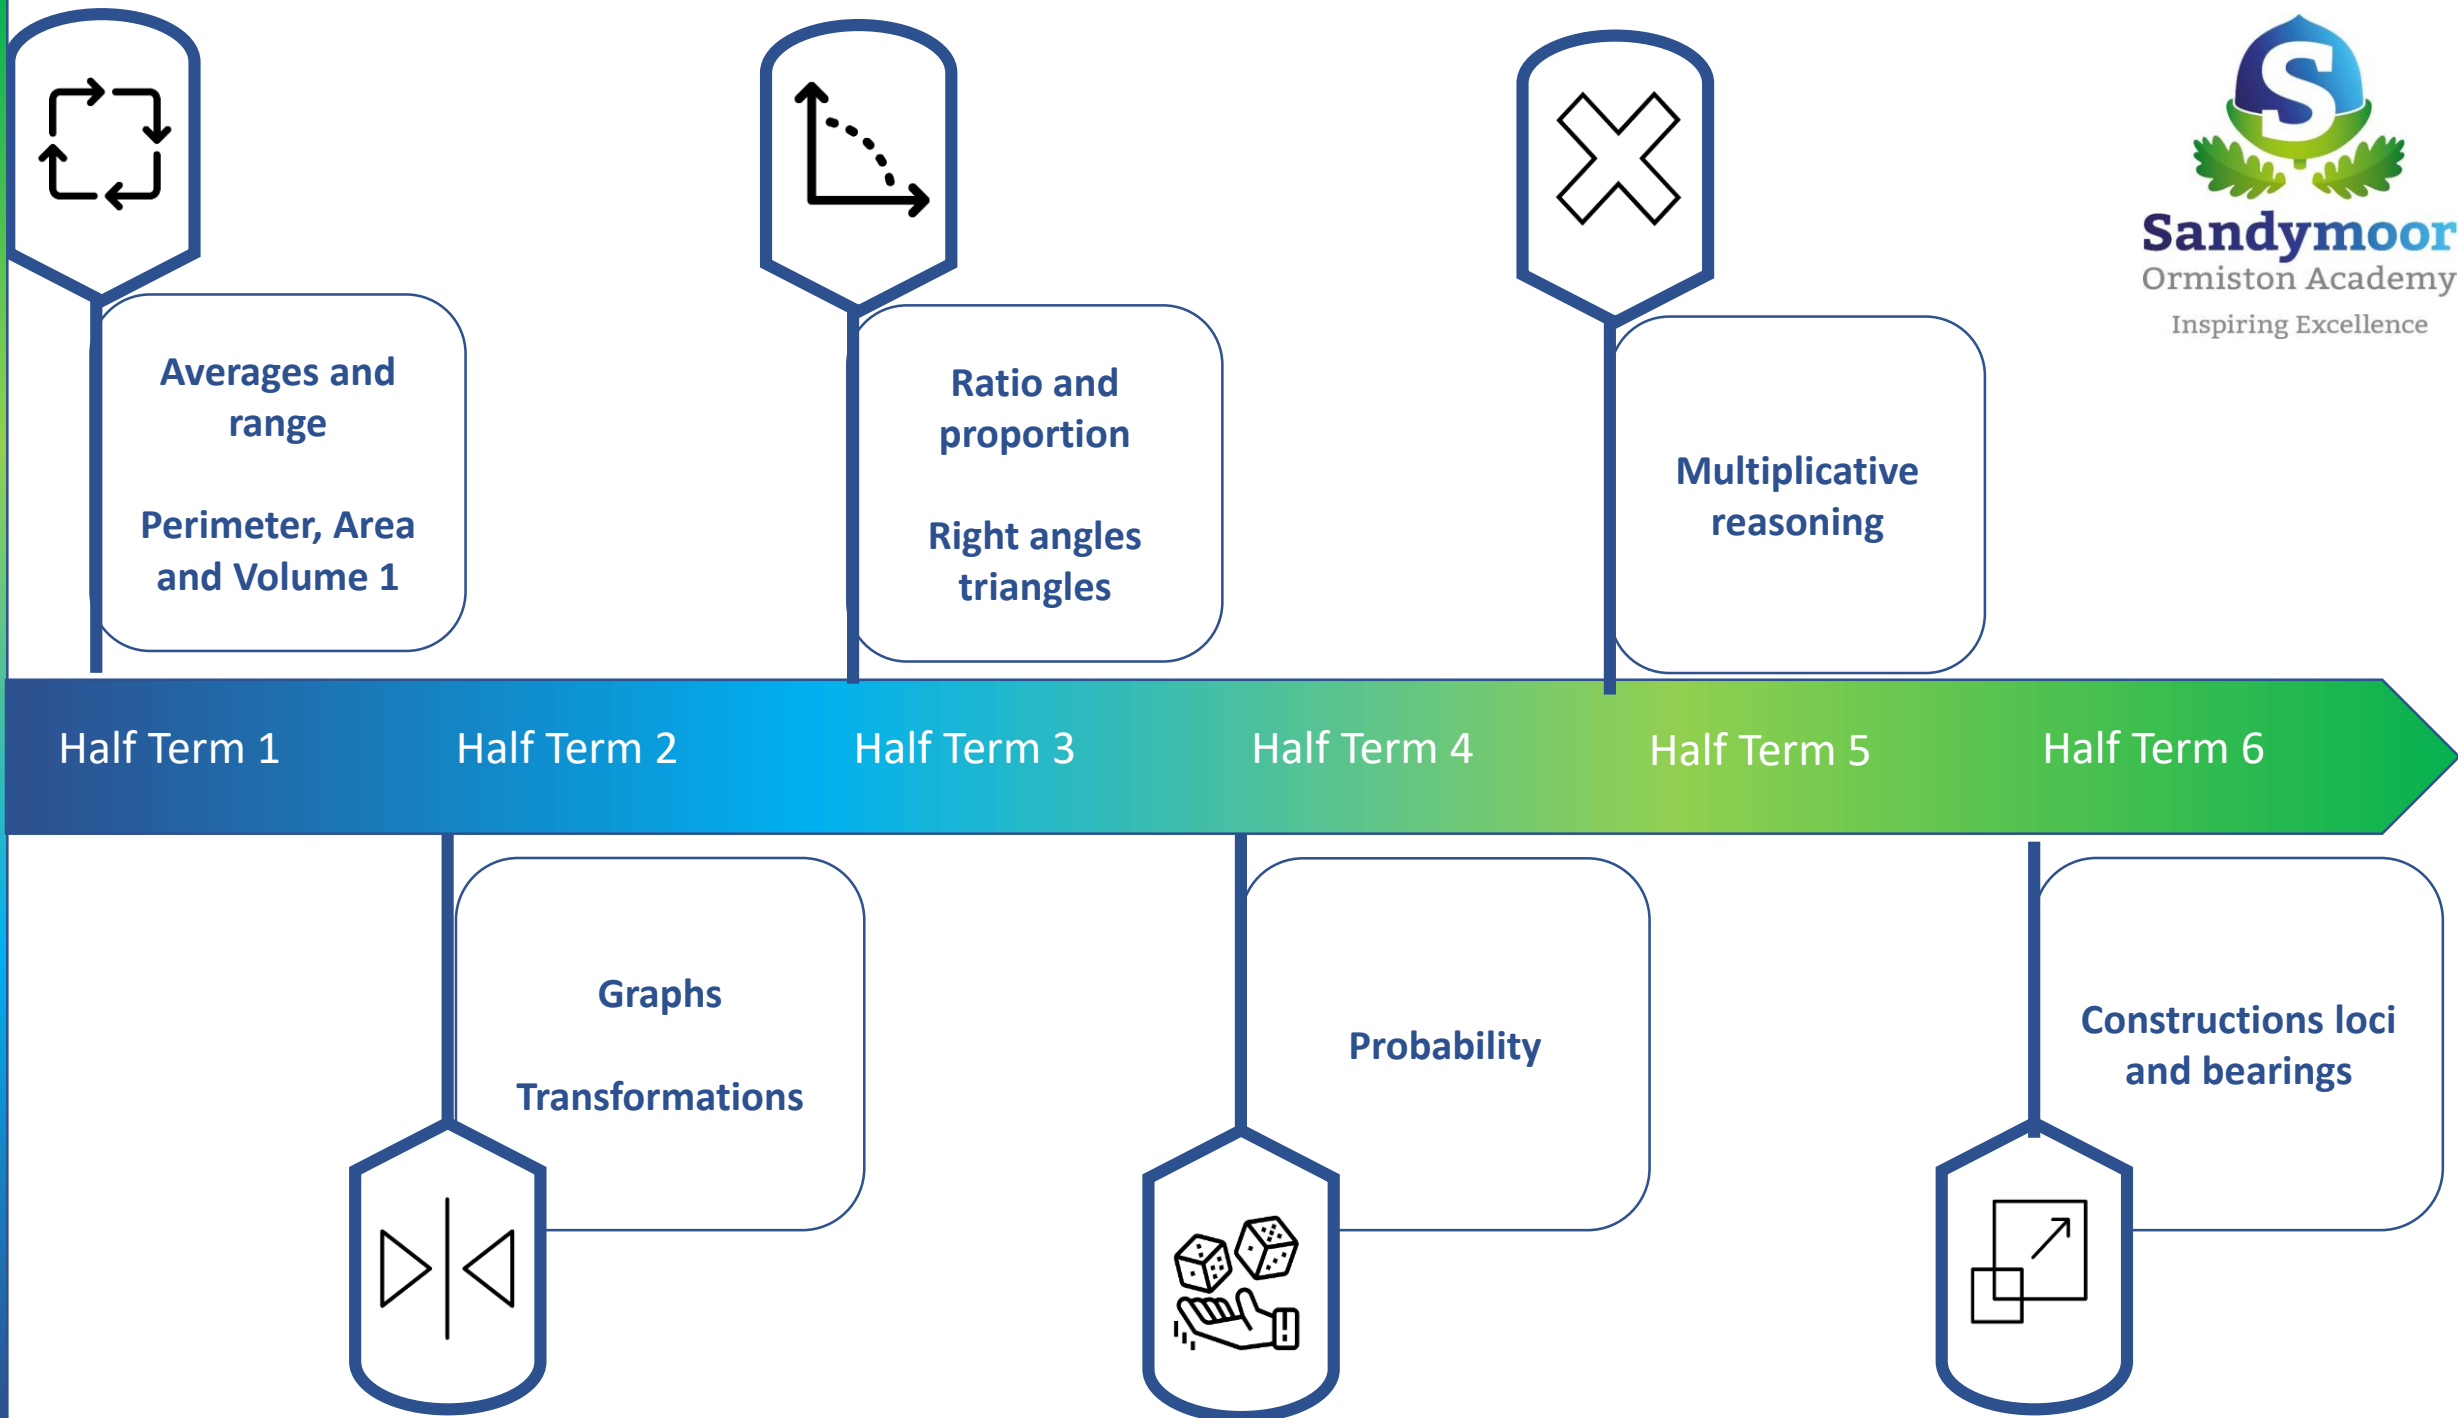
Sandymoor
Ormiston Academy
Inspiring Excellence

Averages and range

Perimeter, Area and Volume 1

Ratio and proportion

Right angles triangles

Multiplicative reasoning

Half Term 1 Half Term 2 Half Term 3 Half Term 4 Half Term 5 Half Term 6

Graphs

Transformations

Probability

Constructions loci and bearings